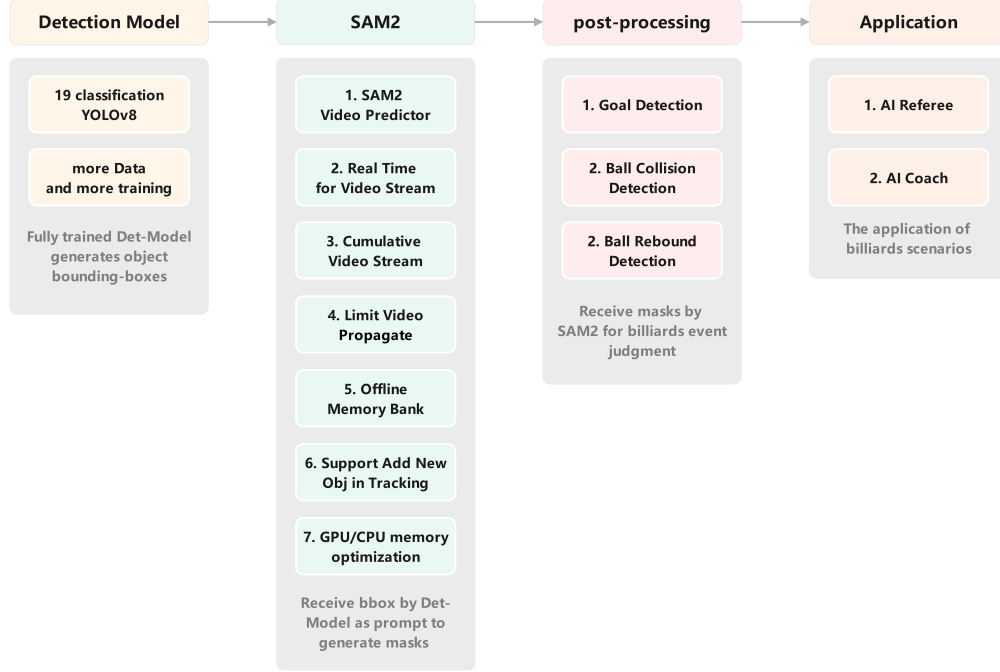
Detection Model

19 classification YOLOv8

more Data and more training

Fully trained Det-Model generates object bounding-boxes

SAM2

1. SAM2 Video Predictor

2. Real Time for Video Stream

3. Cumulative Video Stream

4. Limit Video Propagate

5. Offline Memory Bank

6. Support Add New Obj in Tracking

7. GPU/CPU memory optimization

Receive bbox by Det-Model as prompt to generate masks

post-processing

1. Goal Detection

2. Ball Collision Detection

2. Ball Rebound Detection

Receive masks by SAM2 for billiards event judgment

Application

1. AI Referee

2. AI Coach

The application of billiards scenarios